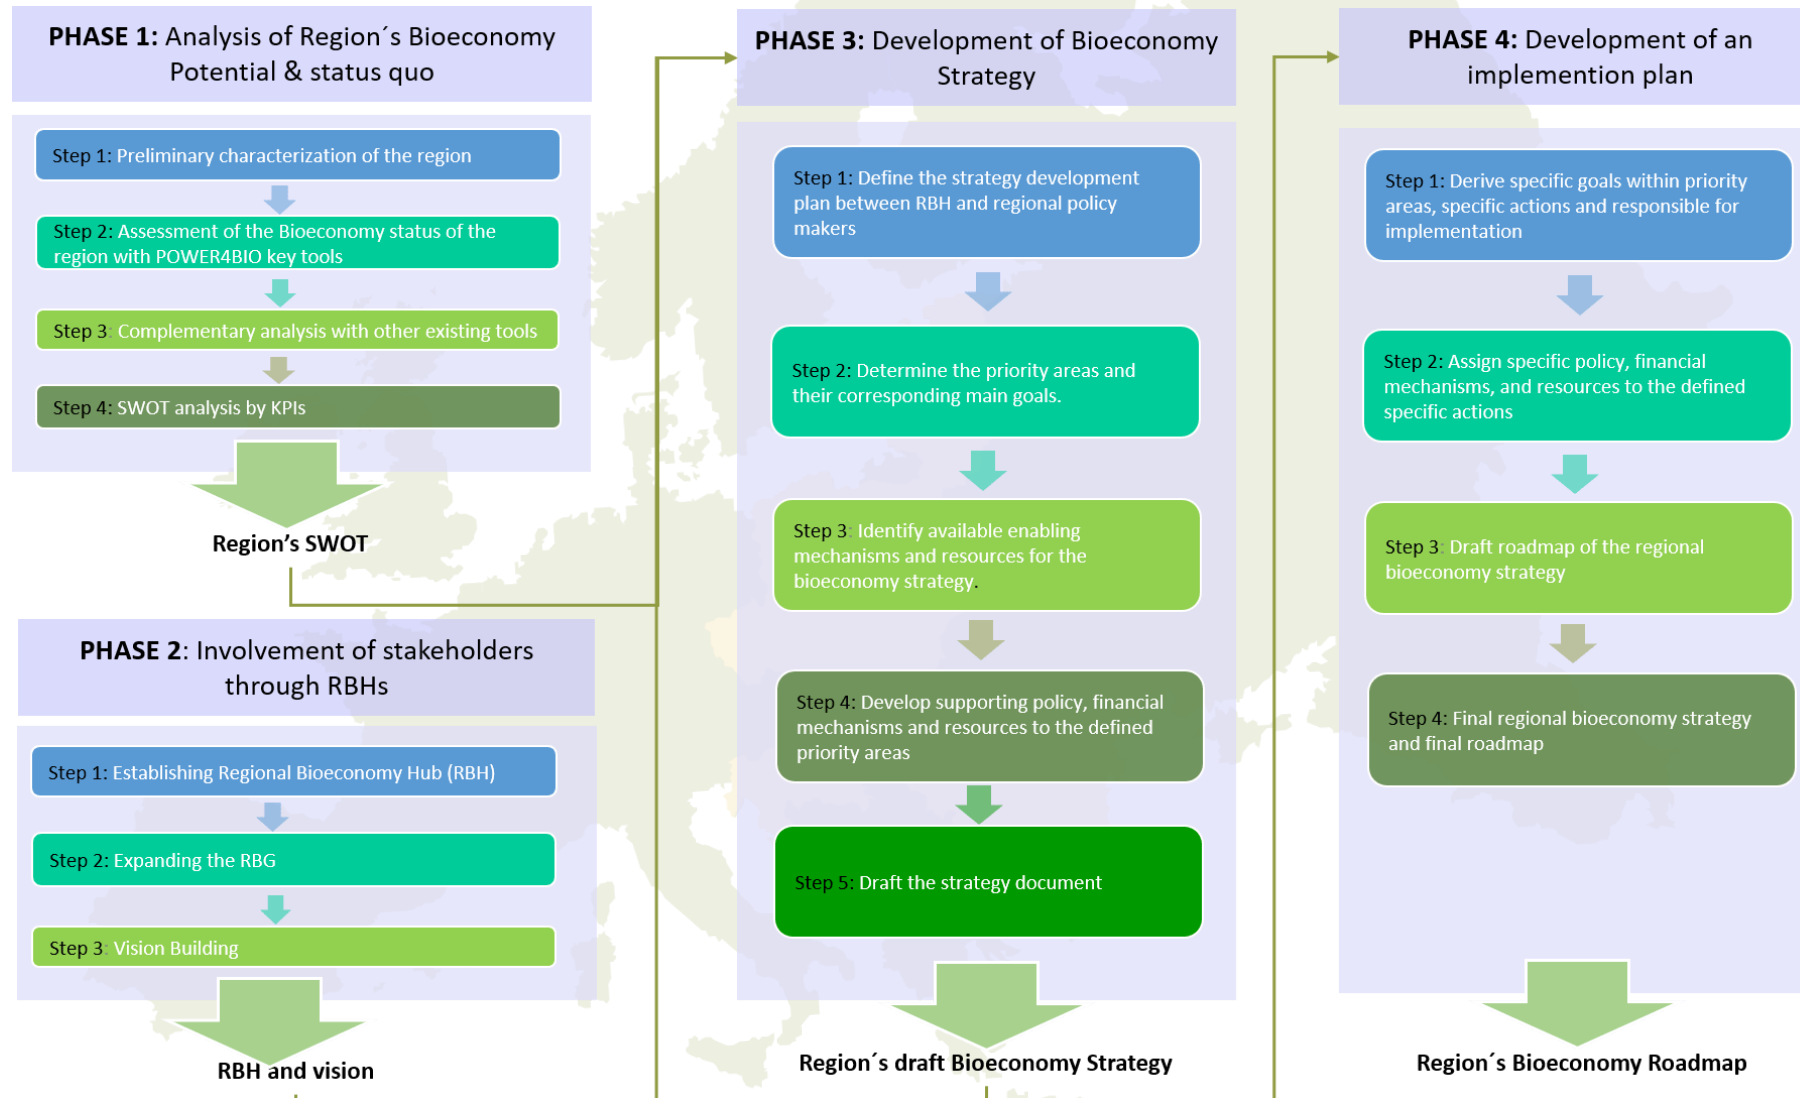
PHASE 1: Analysis of Region´s Bioeconomy Potential & status quo

Step 1: Preliminary characterization of the region

Step 2: Assessment of the Bioeconomy status of the region with POWER4BIO key tools

Step 3: Complementary analysis with other existing tools

Step 4: SWOT analysis by KPIs

Region's SWOT

PHASE 2: Involvement of stakeholders through RBHs

Step 1: Establishing Regional Bioeconomy Hub (RBH)

Step 2: Expanding the RBG

Step 3: Vision Building

RBH and vision

PHASE 3: Development of Bioeconomy Strategy

Step 1: Define the strategy development plan between RBH and regional policy makers

Step 2: Determine the priority areas and their corresponding main goals.

Step 3: Identify available enabling mechanisms and resources for the bioeconomy strategy.

Step 4: Develop supporting policy, financial mechanisms and resources to the defined priority areas

Step 5: Draft the strategy document

Region´s draft Bioeconomy Strategy

PHASE 4: Development of an implemention plan

Step 1: Derive specific goals within priority areas, specific actions and responsible for implementation

Step 2: Assign specific policy, financial mechanisms, and resources to the defined specific actions

Step 3: Draft roadmap of the regional bioeconomy strategy

Step 4: Final regional bioeconomy strategy and final roadmap

Region´s Bioeconomy Roadmap